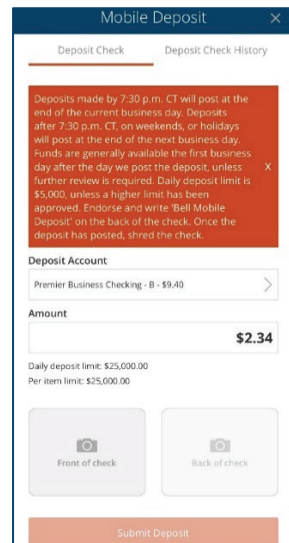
Mobile Deposit ×

Deposit Check | Deposit Check History

Deposits made by 7:30 p.m. CT will post at the end of the current business day. Deposits after 7:30 p.m. CT, on weekends, or holidays will post at the end of the next business day. Funds are generally available the first business day after the day we post the deposit, unless further review is required. Daily deposit limit is $5,000, unless a higher limit has been approved. Endorse and write 'Bell Mobile Deposit' on the back of the check. Once the deposit has posted, shred the check. X

Deposit Account

Premier Business Checking - B - $9.40 >

Amount

$2.34

Daily deposit limit: $25,000.00
Per item limit: $25,000.00

Front of check

Back of check

Submit Deposit